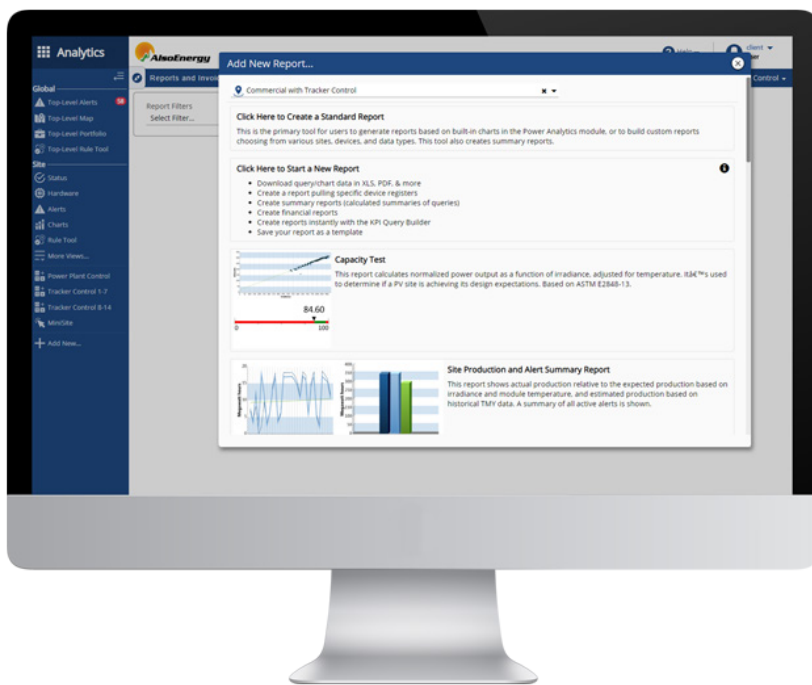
Analytics

AlsoEnergy

Help

client

Global

Top-Level Alerts

Top-Level Map

Top-Level Portfolio

Top-Level Rule Tool

Site

Status

Hardware

Alerts

Charts

Rule Tool

More Views...

Power Plant Control

Tracker Control 1-7

Tracker Control 8-14

MiniSite

Add New...

Reports and Invoi

Control

Report Filters

Select Filter...

Add New Report...

Commercial with Tracker Control

Click Here to Create a Standard Report

This is the primary tool for users to generate reports based on built-in charts in the Power Analytics module, or to build custom reports choosing from various sites, devices, and data types. This tool also creates summary reports.

Click Here to Start a New Report

Download query/chart data in XLS, PDF, & more
Create a report pulling specific device registers
Create summary reports (calculated summaries of queries)
Create financial reports
Create reports instantly with the KPI Query Builder
Save your report as a template

Capacity Test

This report calculates normalized power output as a function of irradiance, adjusted for temperature. Itâ€™s used to determine if a PV site is achieving its design expectations. Based on ASTM E2848-13.

84.60

0

100

Site Production and Alert Summary Report

This report shows actual production relative to the expected production based on irradiance and module temperature, and estimated production based on historical TMY data. A summary of all active alerts is shown.